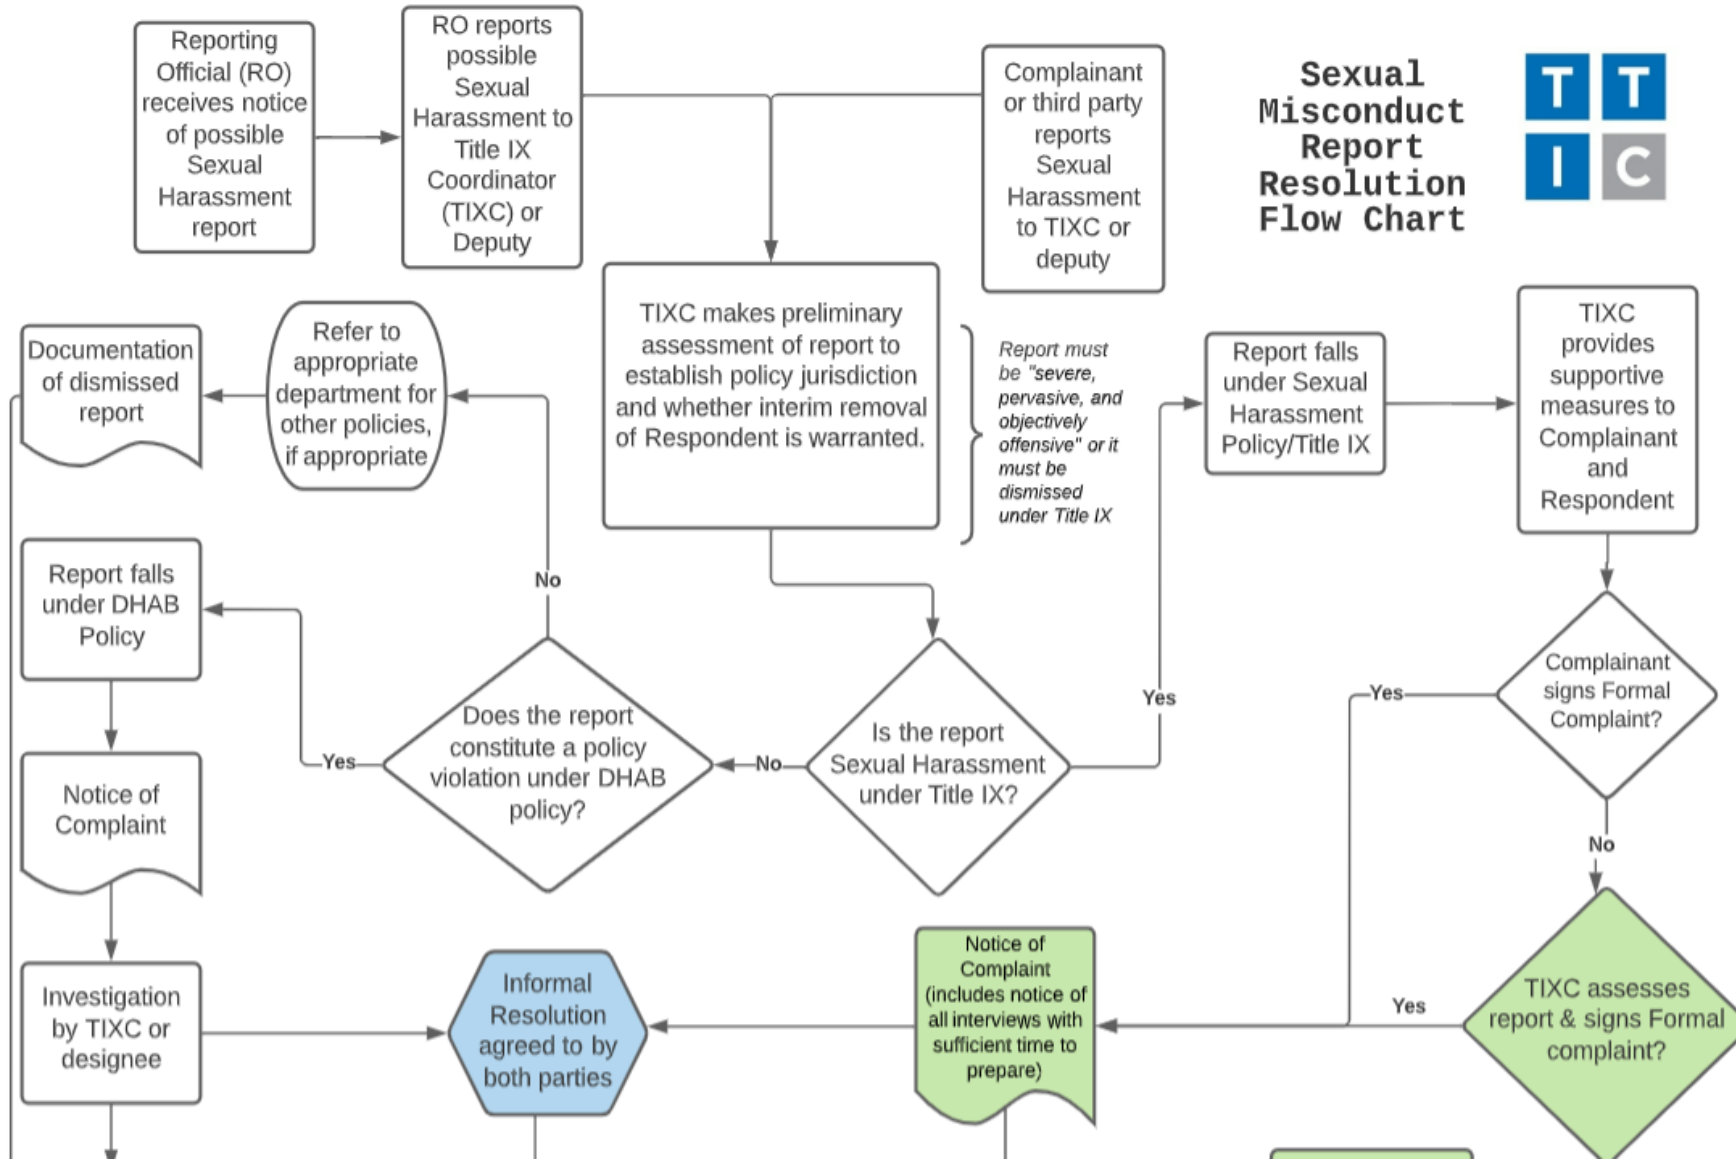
Reporting Official (RO) receives notice of possible Sexual Harassment report

RO reports possible Sexual Harassment to Title IX Coordinator (TIXC) or Deputy

Complainant or third party reports Sexual Harassment to TIXC or deputy

Sexual Misconduct Report Resolution Flow Chart

T T I C

TIXC makes preliminary assessment of report to establish policy jurisdiction and whether interim removal of Respondent is warranted.

Report must be "severe, pervasive, and objectively offensive" or it must be dismissed under Title IX

Report falls under Sexual Harassment Policy/Title IX

TIXC provides supportive measures to Complainant and Respondent

Documentation of dismissed report

Refer to appropriate department for other policies, if appropriate

No

Report falls under DHAB Policy

Yes

Does the report constitute a policy violation under DHAB policy?

No

Is the report Sexual Harassment under Title IX?

Yes

Complainant signs Formal Complaint?

Yes

No

Notice of Complaint

Investigation by TIXC or designee

Informal Resolution agreed to by both parties

Notice of Complaint (includes notice of all interviews with sufficient time to prepare)

Yes

TIXC assesses report & signs Formal complaint?